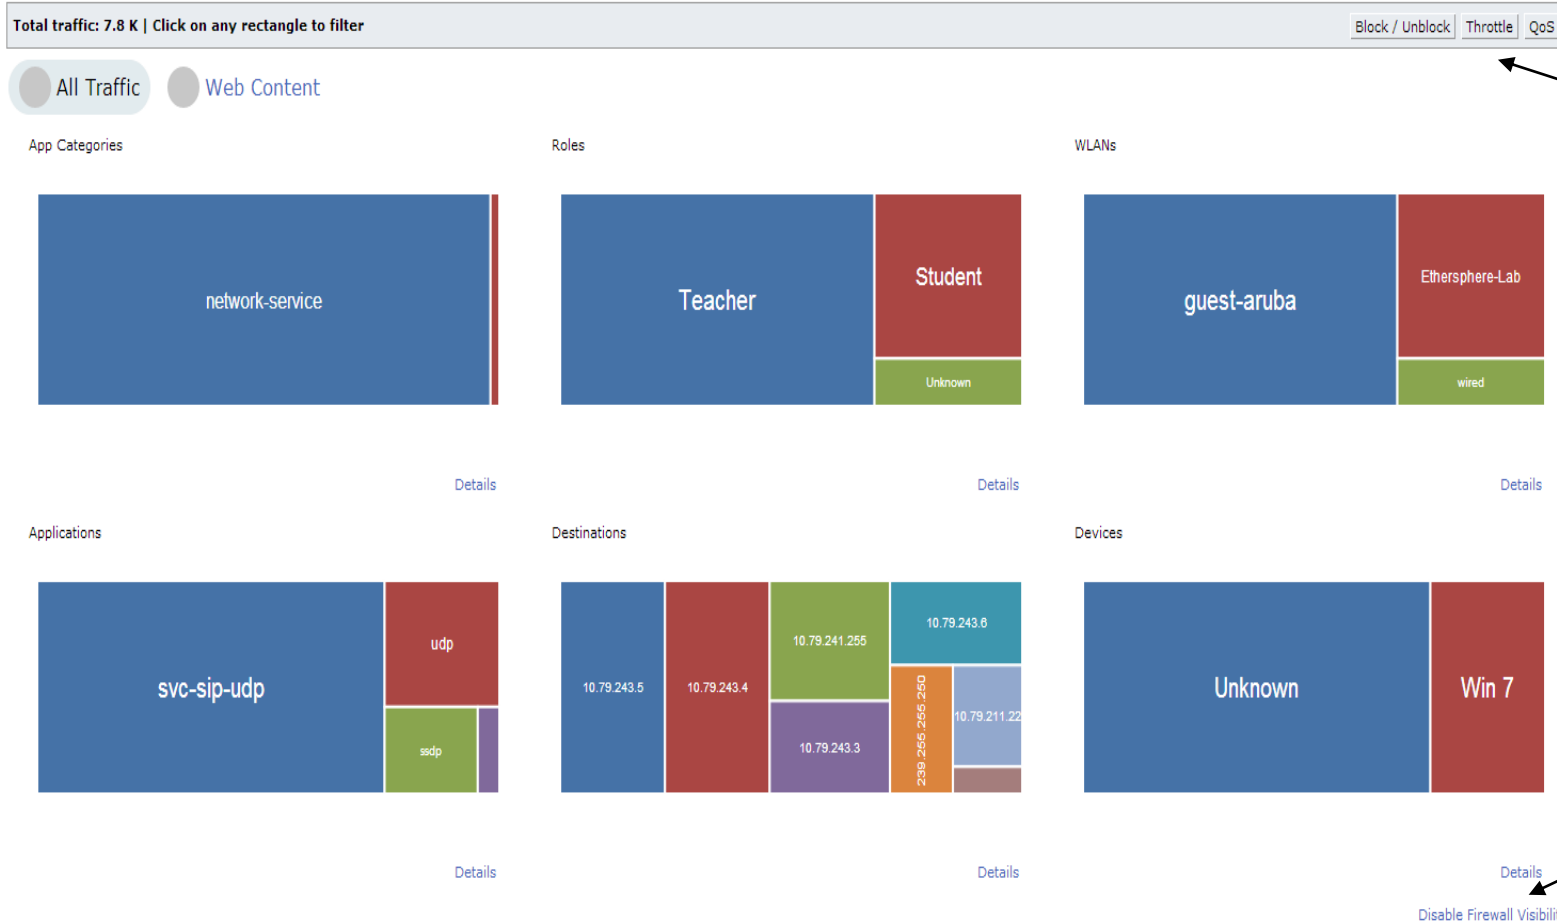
Total traffic: 7.8 K | Click on any rectangle to filter

Block / Unblock Throttle QoS

All Traffic Web Content

App Categories

network-service

Details

Roles

Teacher

Student

Unknown

Details

WLANs

guest-aruba

Ethersphere-Lab

wired

Details

Applications

svc-sip-udp

udp

ssdp

Details

Destinations

10.79.243.5

10.79.243.4

10.79.241.255

10.79.243.3

10.79.243.6

239.255.255.250

10.79.211.22

Details

Devices

Unknown

Win 7

Details

Disable Firewall Visibili